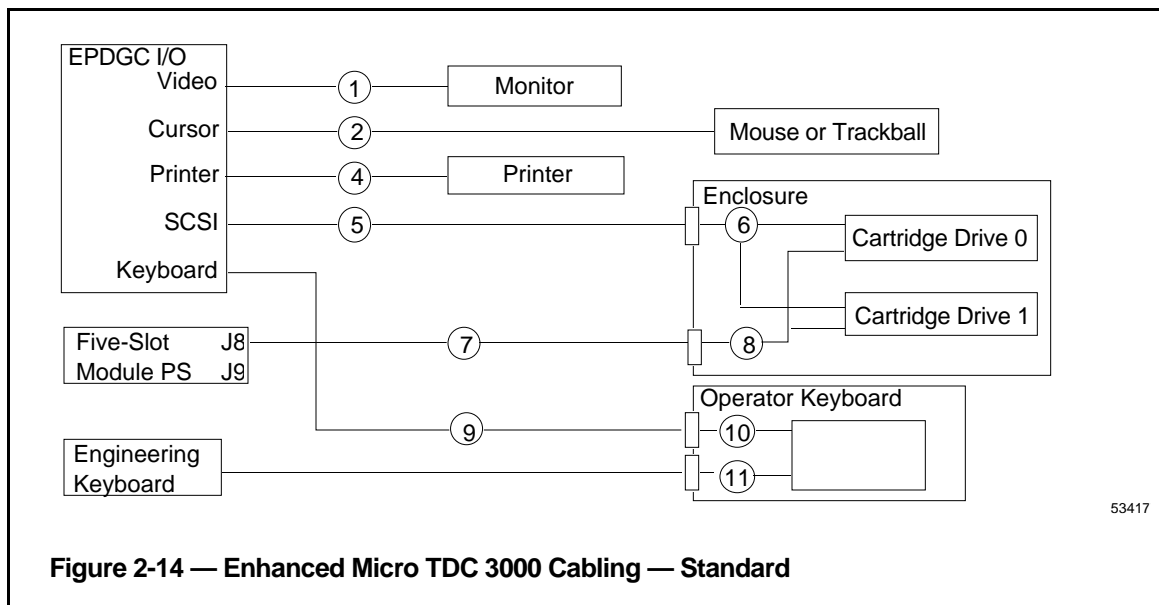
EPDGC I/O
Video
Cursor
Printer
SCSI
Keyboard

1
Monitor
2
Mouse or Trackball
4
Printer
5
Enclosure
6
Cartridge Drive 0
Cartridge Drive 1

Five-Slot J8
Module PS J9
7
8

9
Operator Keyboard
10
11
Engineering Keyboard

53417

**Figure 2-14 — Enhanced Micro TDC 3000 Cabling — Standard**